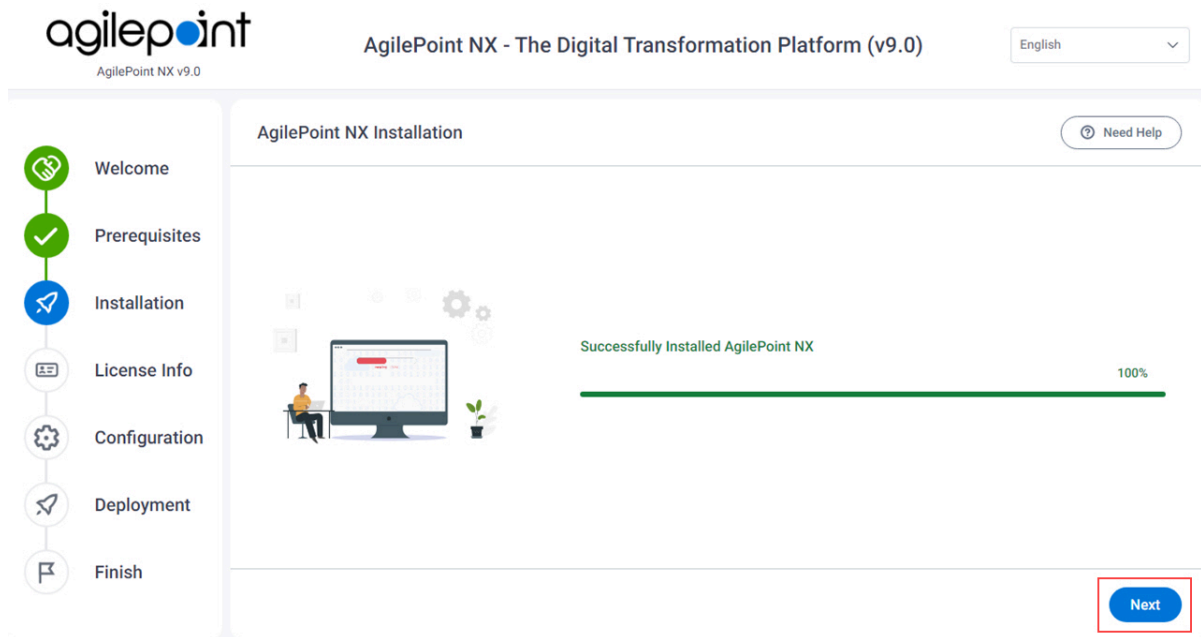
agilepoint
AgilePoint NX v9.0

AgilePoint NX - The Digital Transformation Platform (v9.0)

English

Welcome
Prerequisites
Installation
License Info
Configuration
Deployment
Finish

AgilePoint NX Installation

Need Help

Successfully Installed AgilePoint NX

100%

Next